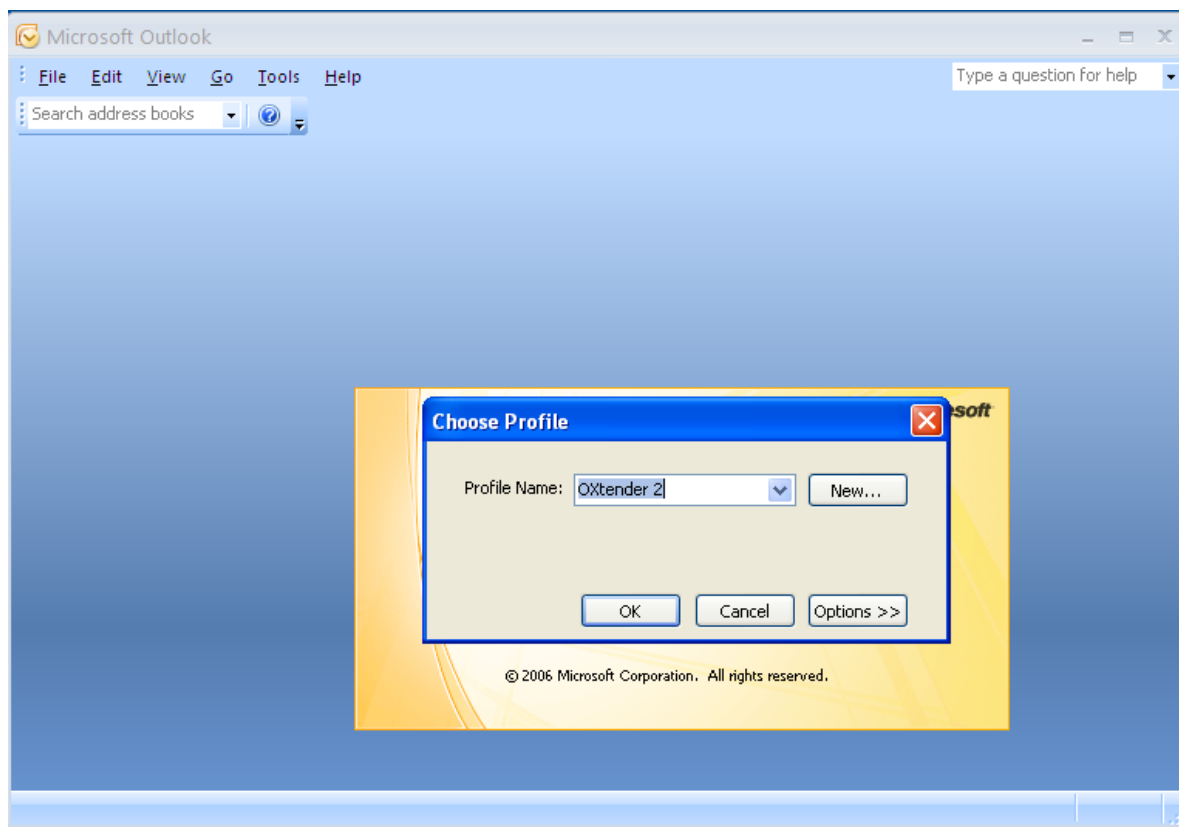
Microsoft Outlook

File Edit View Go Tools Help

Type a question for help

Search address books

soft

Choose Profile

Profile Name: OXtender 2

New...

OK

Cancel

Options >>

© 2006 Microsoft Corporation. All rights reserved.